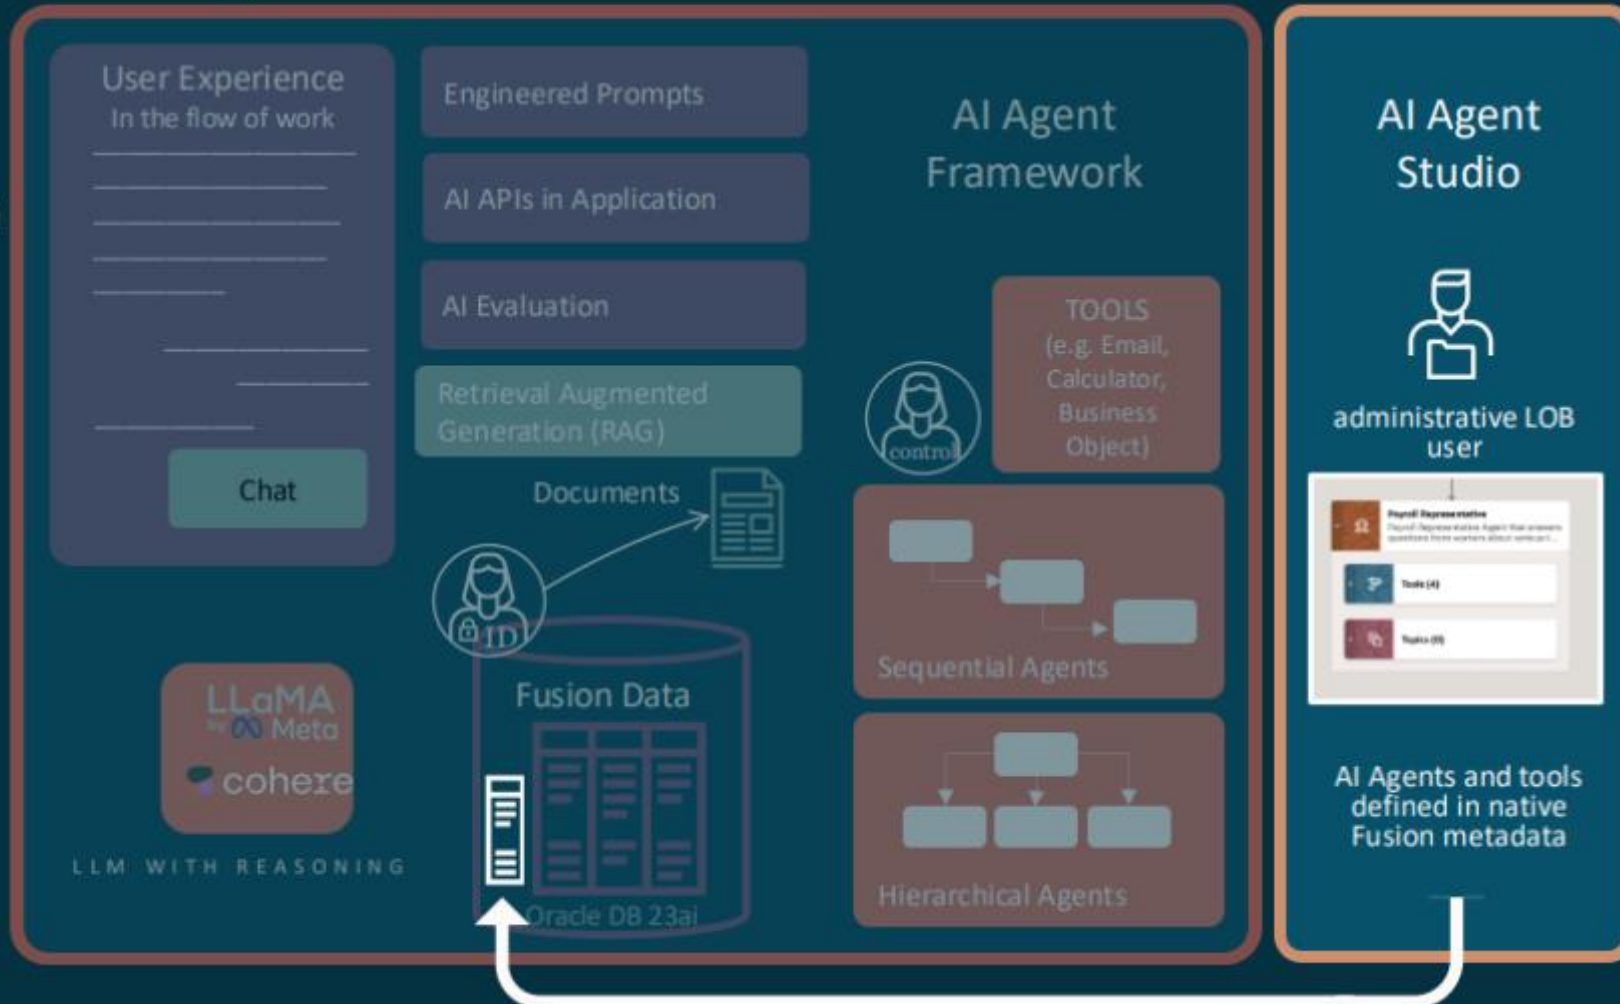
User Experience
In the flow of work

Chat

Engineered Prompts

AI APIs in Application

AI Evaluation

Retrieval Augmented Generation (RAG)

Documents

ID

Fusion Data

Oracle DB 23ai

LLaMA by Meta

cohere

LLM WITH REASONING

AI Agent Framework

control

TOOLS (e.g. Email, Calculator, Business Object)

Sequential Agents

Hierarchical Agents

AI Agent Studio

administrative LOB user

Payroll Representative

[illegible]

Tools (4)

Topics (5)

AI Agents and tools defined in native Fusion metadata